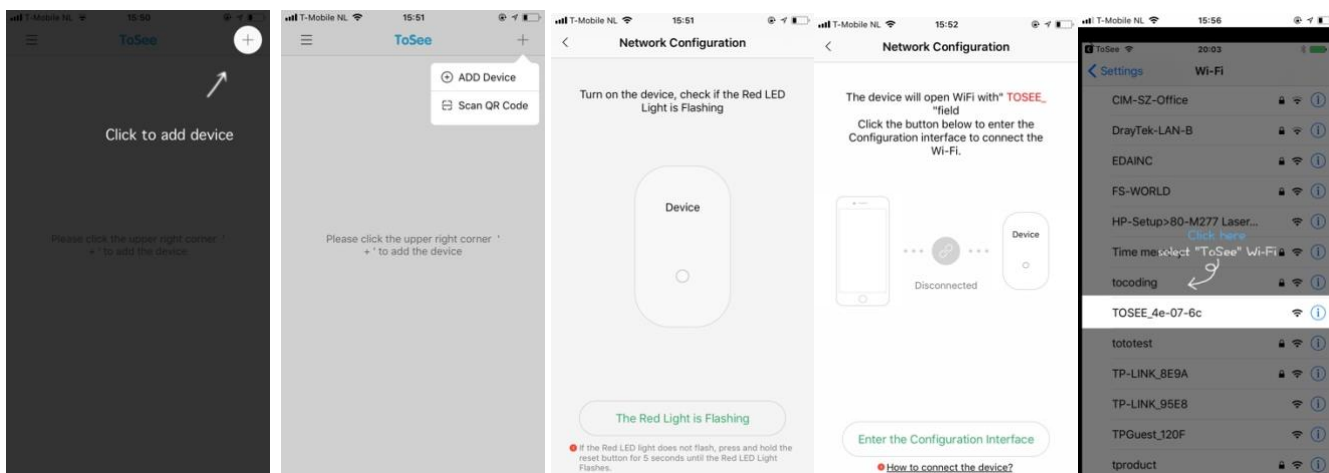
T-Mobile NL 15:50

ToSee

Click to add device

Please click the upper right corner ' + ' to add the device

T-Mobile NL 15:51

ToSee

ADD Device

Scan QR Code

Please click the upper right corner ' + ' to add the device

T-Mobile NL 15:51

Network Configuration

Turn on the device, check if the Red LED Light is Flashing

Device

The Red Light is Flashing

If the Red LED light does not flash, press and hold the reset button for 5 seconds until the Red LED Light Flashes.

T-Mobile NL 15:52

Network Configuration

The device will open WiFi with" TOSEE_ "field
Click the button below to enter the Configuration interface to connect the Wi-Fi.

Device

Disconnected

Enter the Configuration Interface

How to connect the device?

T-Mobile NL 15:56

ToSee 20:03

Settings Wi-Fi

CIM-SZ-Office

DrayTek-LAN-B

EDAINC

FS-WORLD

HP-Setup>80-M277 Laser...

Time me select "ToSee" Wi-Fi

Click here

tocoding

TOSEE_4e-07-6c

tototest

TP-LINK_8E9A

TP-LINK_95E8

TPGuest_120F

tproduct